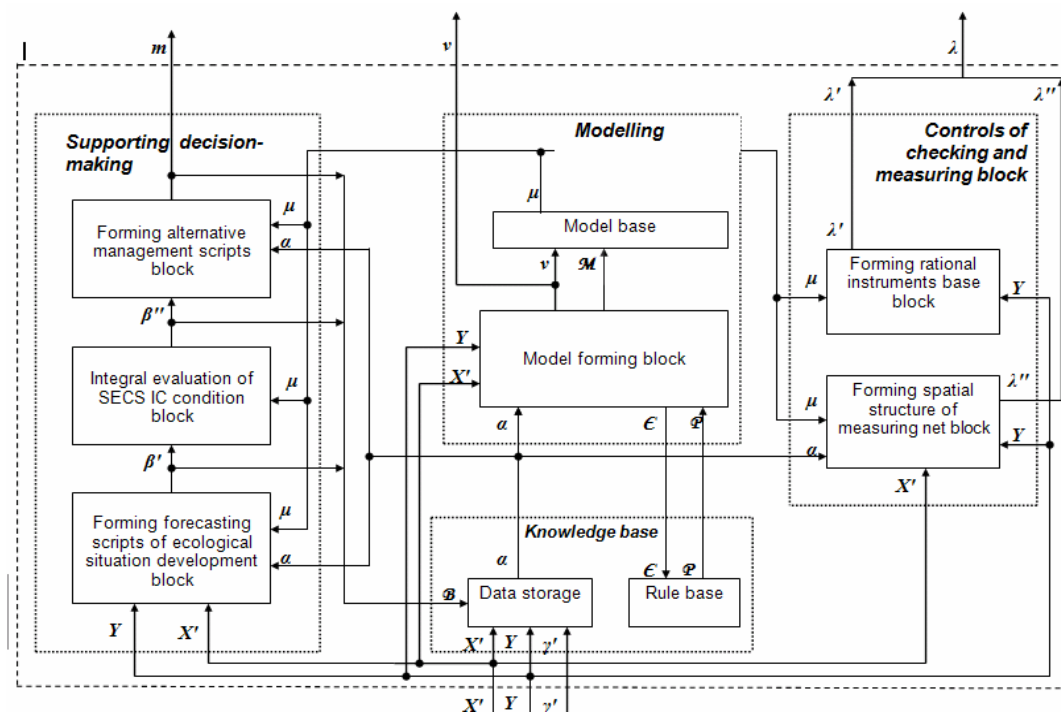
m

v

λ

λ′

λ″

Supporting decision-making

Modelling

Controls of checking and measuring block

Forming alternative management scripts block

μ

α

Model base

μ

v

$\mathcal{M}$

λ′

Forming rational instruments base block

μ

Y

β″

Integral evaluation of SECS IC condition block

μ

Y

X′

Model forming block

α

Є

$\mathcal{P}$

Forming spatial structure of measuring net block

μ

λ″

α

Y

X′

β′

Forming forecasting scripts of ecological situation development block

μ

α

Knowledge base

α

Є

$\mathcal{P}$

$\mathcal{B}$

Data storage

Rule base

Y

X′

X′

Y

γ′

X′

Y

γ′